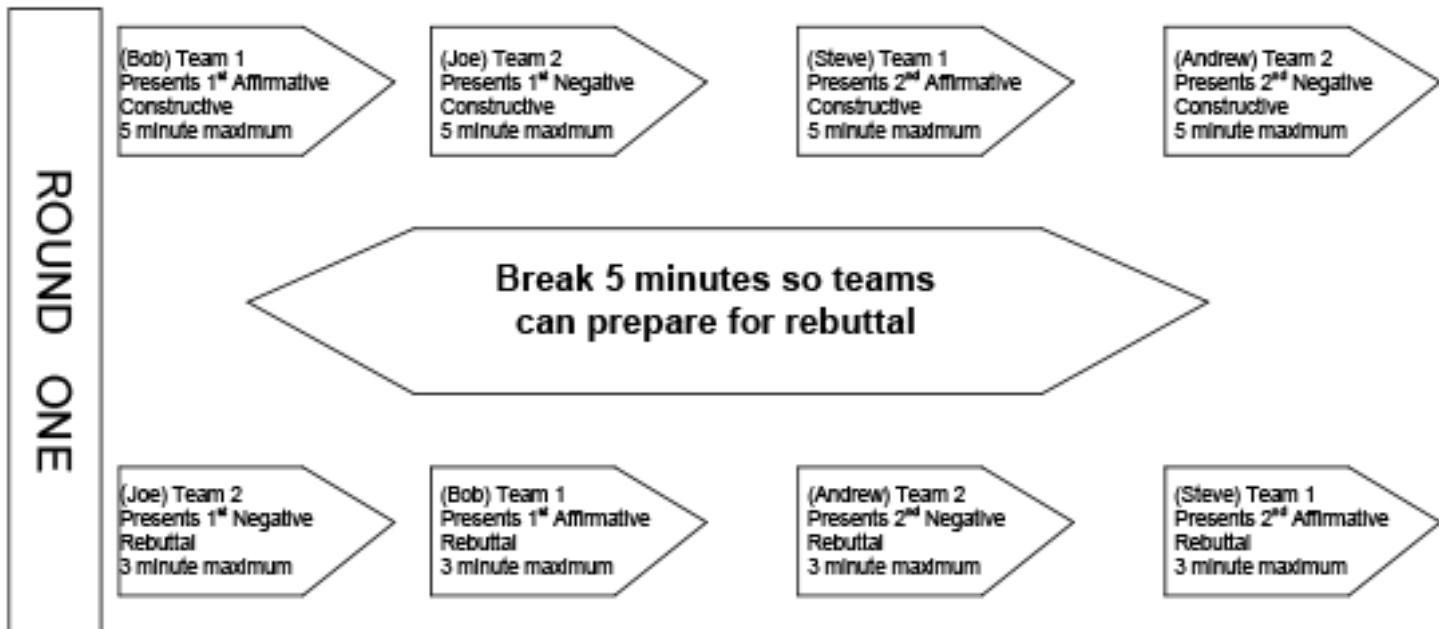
ROUND ONE

(Bob) Team 1
Presents 1$^{st}$ Affirmative Constructive
5 minute maximum

(Joe) Team 2
Presents 1$^{st}$ Negative Constructive
5 minute maximum

(Steve) Team 1
Presents 2$^{nd}$ Affirmative Constructive
5 minute maximum

(Andrew) Team 2
Presents 2$^{nd}$ Negative Constructive
5 minute maximum

Break 5 minutes so teams can prepare for rebuttal

(Joe) Team 2
Presents 1$^{st}$ Negative Rebuttal
3 minute maximum

(Bob) Team 1
Presents 1$^{st}$ Affirmative Rebuttal
3 minute maximum

(Andrew) Team 2
Presents 2$^{nd}$ Negative Rebuttal
3 minute maximum

(Steve) Team 1
Presents 2$^{nd}$ Affirmative Rebuttal
3 minute maximum